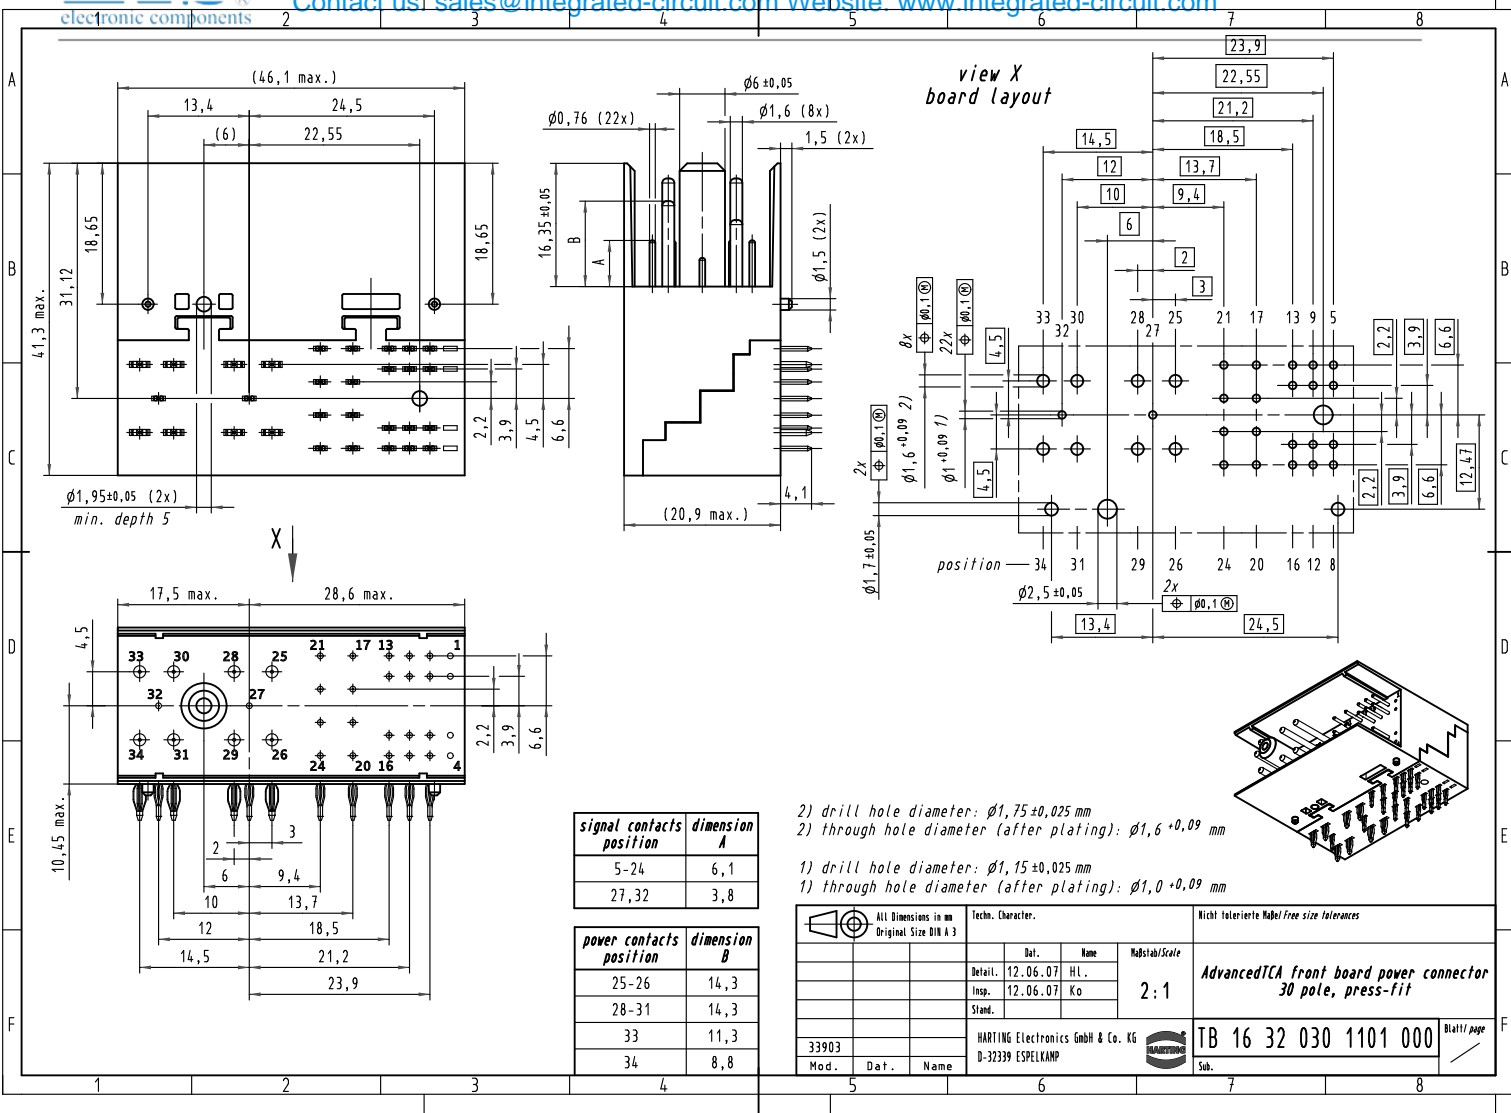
electronic components
Contact us: sales@integrated-circuit.com Website: www.integrated-circuit.com

1 2 3 4 5 6 7 8

A B C D E F

(46,1 max.)
13,4
24,5
(6)
22,55
18,65
31,12
41,3 max.
18,65
2,2
3,9
4,5
6,6
$\varnothing$1,95±0,05 (2x)
min. depth 5

$\varnothing$6 ±0,05
$\varnothing$0,76 (22x)
$\varnothing$1,6 (8x)
1,5 (2x)
16,35±0,05
B
A
$\varnothing$1,5 (2x)
4,1
(20,9 max.)

view X
board layout
23,9
22,55
21,2
18,5
14,5
12
13,7
10
9,4
6
2
3
8x
$\varnothing$0,1 M
22x
$\varnothing$0,1 M
4,5
33 30 32 28 27 25 21 17 13 9 5
2,2
3,9
6,6
2x
$\varnothing$0,1 M
$\varnothing$1,6 +0,09 2)
$\varnothing$1 +0,09 1)
4,5
2,2
3,9
6,6
12,47
$\varnothing$1,7±0,05
position — 34 31 29 26 24 20 16 12 8
$\varnothing$2,5±0,05
2x
$\varnothing$0,1 M
13,4
24,5

X
17,5 max.
28,6 max.
4,5
33 30 28 25 21 17 13 1
32 27
34 31 29 26 24 20 16 4
2,2
3,9
6,6
10,45 max.
2
3
6
9,4
10
13,7
12
18,5
14,5
21,2
23,9

| signal contacts position | dimension A |
|---|---|
| 5-24 | 6,1 |
| 27,32 | 3,8 |

| power contacts position | dimension B |
|---|---|
| 25-26 | 14,3 |
| 28-31 | 14,3 |
| 33 | 11,3 |
| 34 | 8,8 |

2) drill hole diameter: $\varnothing$1,75±0,025 mm
2) through hole diameter (after plating): $\varnothing$1,6 +0,09 mm

1) drill hole diameter: $\varnothing$1,15±0,025 mm
1) through hole diameter (after plating): $\varnothing$1,0 +0,09 mm

All Dimensions in mm
Original Size DIN A 3
Techn. Character.
Nicht tolerierte Maße/Free size tolerances
Dat.
Name
Maßstab/Scale
Detail. 12.06.07 Hl.
Insp. 12.06.07 Ko
Stand.
2:1
AdvancedTCA front board power connector
30 pole, press-fit
33903
Mod. Dat. Name
HARTING Electronics GmbH & Co. KG
D-32339 ESPELKAMP
HARTING
TB 16 32 030 1101 000
Blatt/page
Sub.